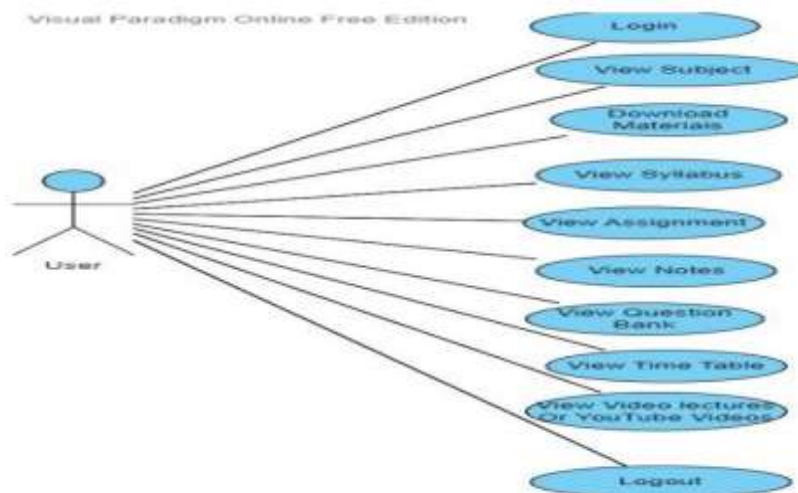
Visual Paradigm Online Free Edition

User

Login

View Subject

Download Materials

View Syllabus

View Assignment

View Notes

View Question Bank

View Time Table

View Video lectures Or YouTube Videos

Logout